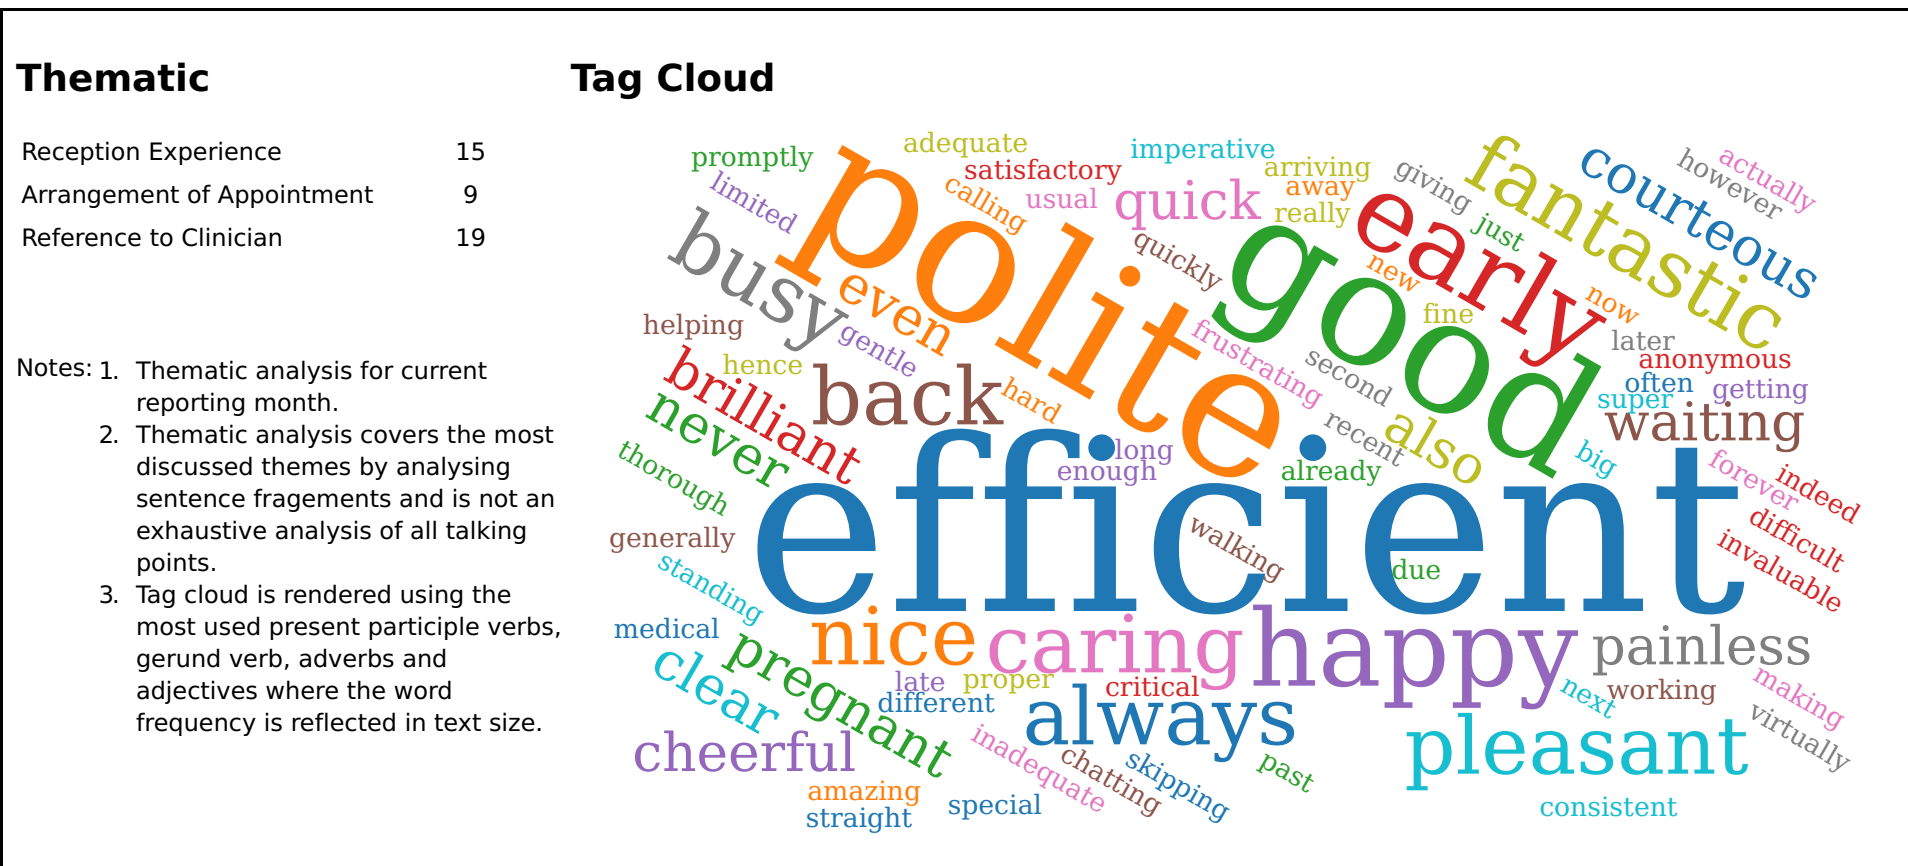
Thematic

| | |
|---|---|
| Reception Experience | 15 |
| Arrangement of Appointment | 9 |
| Reference to Clinician | 19 |

Notes: 1. Thematic analysis for current reporting month.
2. Thematic analysis covers the most discussed themes by analysing sentence fragements and is not an exhaustive analysis of all talking points.
3. Tag cloud is rendered using the most used present participle verbs, gerund verb, adverbs and adjectives where the word frequency is reflected in text size.

Tag Cloud

promptly adequate satisfactory imperative arriving away really giving fantastic courteous however actually limited calling usual quick early just polite busy quickly good new now fine later anonymous often getting super even gentle helping hence back frustrating second brilliant hard long enough recent also waiting big never already thorough efficient forever indeed difficult invaluable generally walking due standing medical nice caring happy painless clear pregnant late proper critical next working making different always pleasant virtually cheerful inadequate chatting skipping past amazing straight special consistent